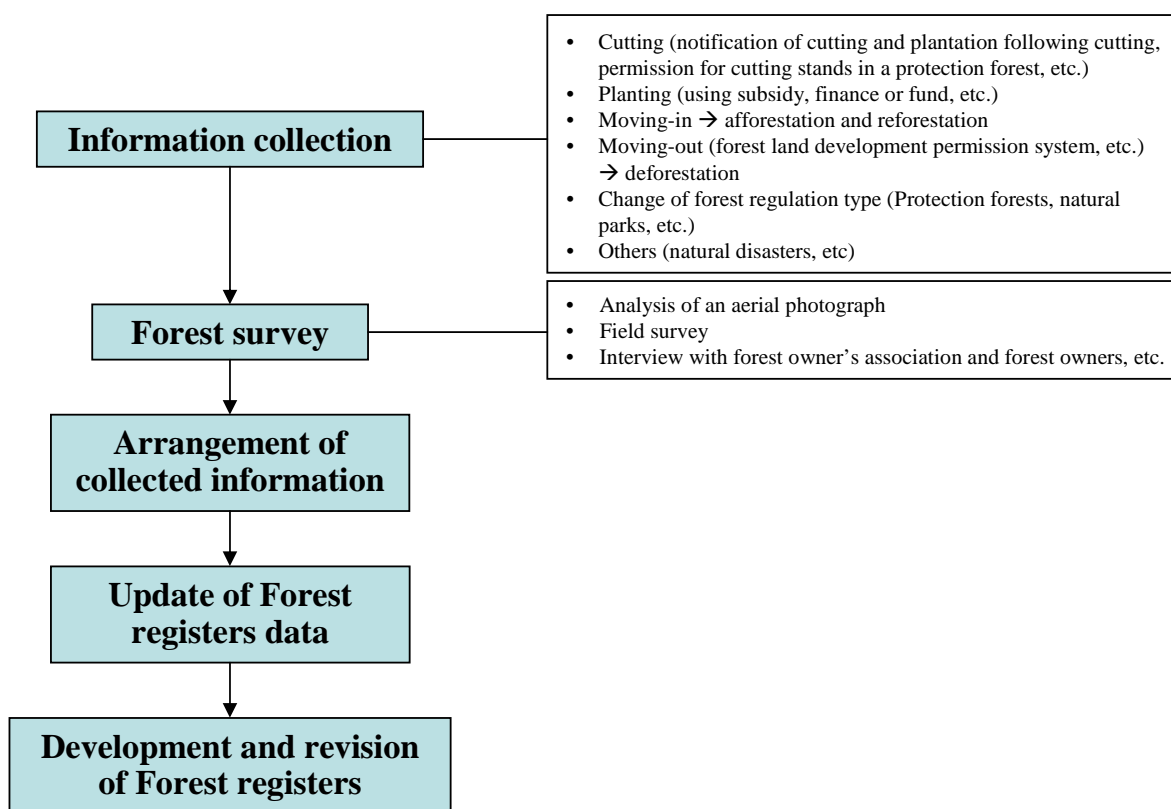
Information collection

- Cutting (notification of cutting and plantation following cutting, permission for cutting stands in a protection forest, etc.)
- Planting (using subsidy, finance or fund, etc.)
- Moving-in → afforestation and reforestation
- Moving-out (forest land development permission system, etc.) → deforestation
- Change of forest regulation type (Protection forests, natural parks, etc.)
- Others (natural disasters, etc)

Forest survey

- Analysis of an aerial photograph
- Field survey
- Interview with forest owner's association and forest owners, etc.

Arrangement of collected information

Update of Forest registers data

Development and revision of Forest registers